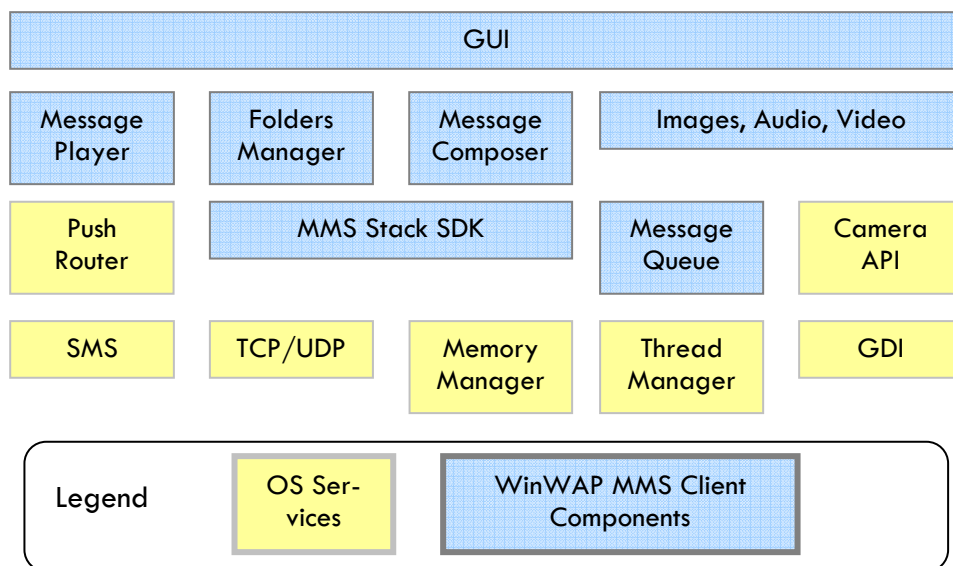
GUI

Message Player

Folders Manager

Message Composer

Images, Audio, Video

Push Router

MMS Stack SDK

Message Queue

Camera API

SMS

TCP/UDP

Memory Manager

Thread Manager

GDI

Legend

OS Services

WinWAP MMS Client Components